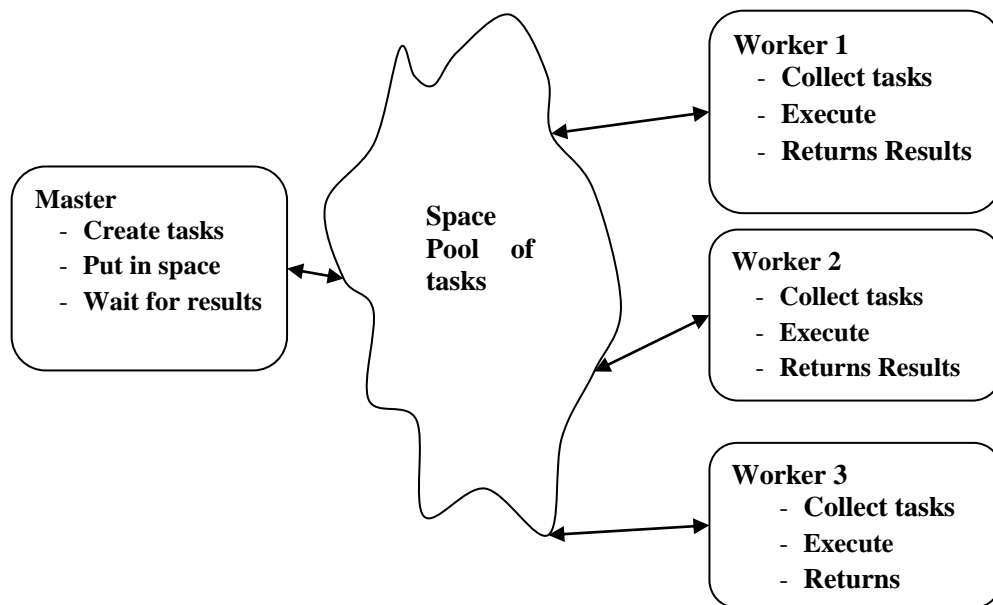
Master
- Create tasks
- Put in space
- Wait for results

Space Pool of tasks

Worker 1
- Collect tasks
- Execute
- Returns Results

Worker 2
- Collect tasks
- Execute
- Returns Results

Worker 3
- Collect tasks
- Execute
- Returns